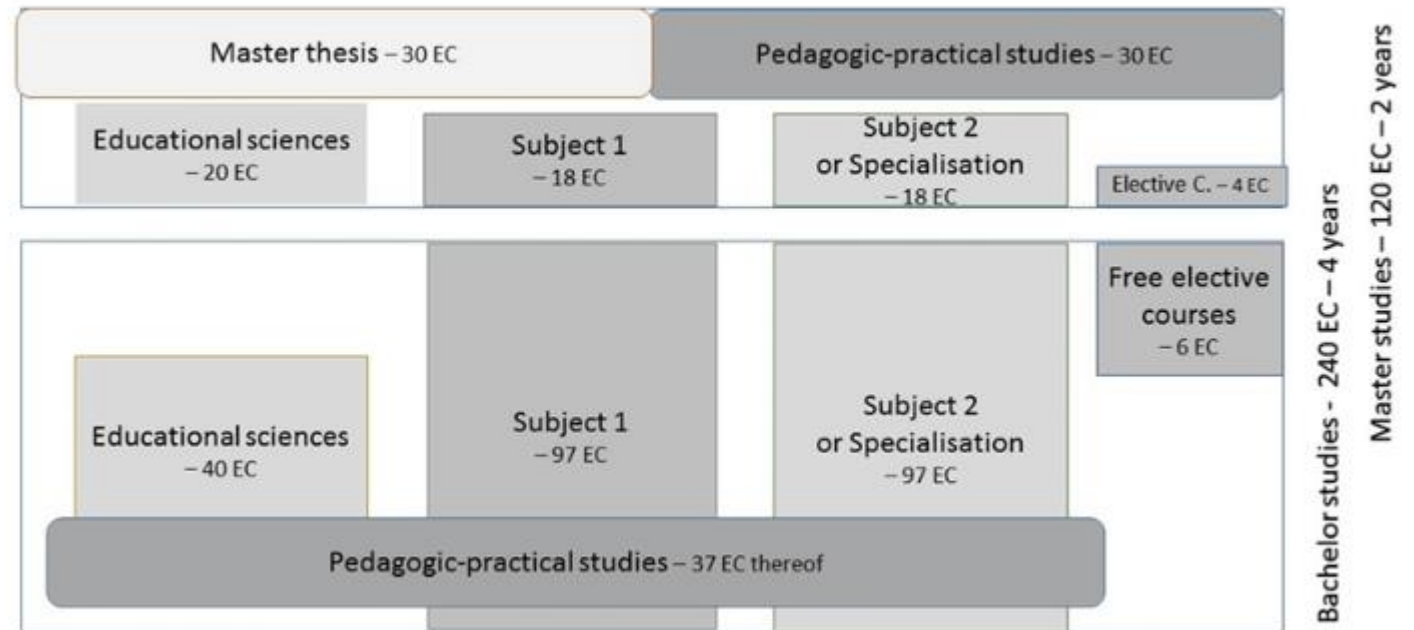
Master thesis – 30 EC

Pedagogic-practical studies – 30 EC

Educational sciences – 20 EC

Subject 1 – 18 EC

Subject 2 or Specialisation – 18 EC

Elective C. – 4 EC

Free elective courses – 6 EC

Educational sciences – 40 EC

Subject 1 – 97 EC

Subject 2 or Specialisation – 97 EC

Pedagogic-practical studies – 37 EC thereof

Master studies – 120 EC – 2 years

Bachelor studies - 240 EC – 4 years